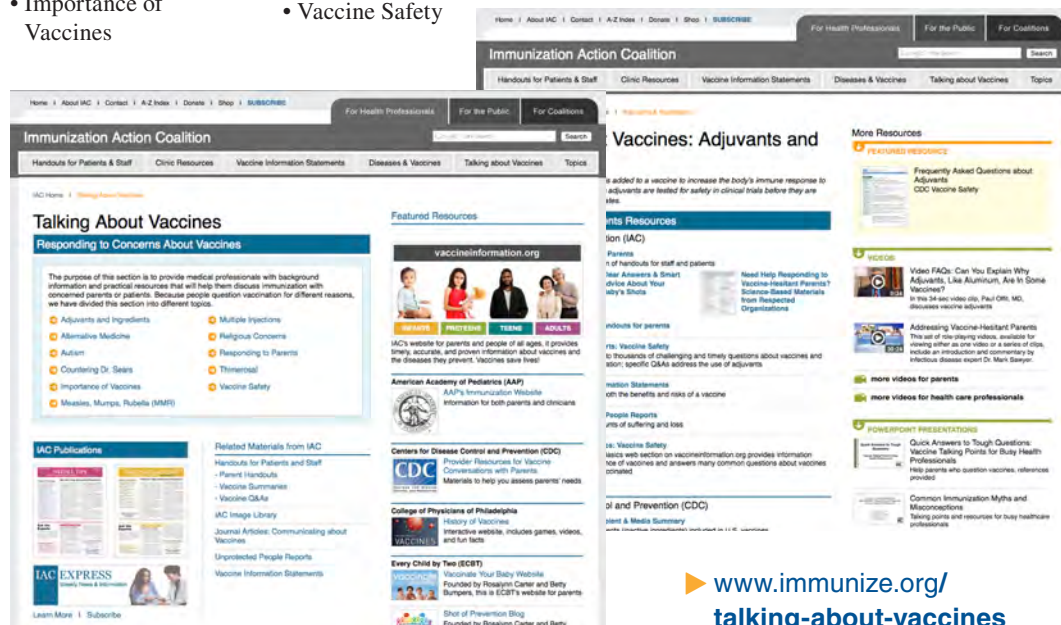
• Importance of Vaccines

• Vaccine Safety

Home | About IAC | Contact | A-Z Index | Donate | Shop | SUBSCRIBE

For Health Professionals | For the Public | For Coalitions

Immunization Action Coalition

Search

Handouts for Patients & Staff | Clinic Resources | Vaccine Information Statements | Diseases & Vaccines | Talking about Vaccines | Topics

Vaccines: Adjuvants and

s added to a vaccine to increase the body's immune response to adjuvants are tested for safety in clinical trials before they are

ents Resources

ntion (IAC)

Parents

Clear Answers & Smart Advice About Your Baby's Shots

Need Help Responding to Vaccine-Hesitant Parents? Science-Based Materials from Respected Organizations

ndouts for parents

rs: Vaccine Safety

More Resources

FEATURED RESOURCE

Frequently Asked Questions about Adjuvants
CDC Vaccine Safety

VIDEOS

Video FAQs: Can You Explain Why Adjuvants, Like Aluminum, Are In Some Vaccines?
In this 34-sec video clip, Paul Offit, MD, discusses vaccine adjuvants

Addressing Vaccine-Hesitant Parents

more videos for parents

more videos for health care professionals

POWERPOINT PRESENTATIONS

Quick Answers to Tough Questions: Vaccine Talking Points for Busy Health Professionals
Help parents who question vaccines, references provided

Common Immunization Myths and Misconceptions
Talking points and resources for busy healthcare professionals

ol and Prevention (CDC)

Home | About IAC | Contact | A-Z Index | Donate | Shop | SUBSCRIBE

For Health Professionals | For the Public | For Coalitions

Immunization Action Coalition

Search

Handouts for Patients & Staff | Clinic Resources | Vaccine Information Statements | Diseases & Vaccines | Talking about Vaccines | Topics

IAC Home | Talking About Vaccines

Talking About Vaccines

Responding to Concerns About Vaccines

The purpose of this section is to provide medical professionals with background information and practical resources that will help them discuss immunization with concerned parents or patients. Because people question vaccination for different reasons, we have divided this section into different topics.

Adjuvants and Ingredients
Alternative Medicine
Autism
Countering Dr. Sears
Importance of Vaccines
Measles, Mumps, Rubella (MMR)
Multiple Injections
Religious Concerns
Responding to Parents
Thimerosal
Vaccine Safety

Featured Resources

vaccineinformation.org

INFANTS | PRETEENS | TEENS | ADULTS

IAC's website for parents and people of all ages. It provides timely, accurate, and proven information about vaccines and the diseases they prevent. Vaccines save lives!

American Academy of Pediatrics (AAP)
AAP's Immunization Website
Information for both parents and clinicians

Centers for Disease Control and Prevention (CDC)
Provider Resources for Vaccine Conversations with Parents
Materials to help you assess parents' needs

College of Physicians of Philadelphia
History of Vaccines
Interactive website, includes games, videos, and fun facts

Every Child by Two (ECBT)
Vaccinate Your Baby Website
Founded by Rosalynn Carter and Betty Bumpers, this is ECBT's website for parents

Shot of Prevention Blog

IAC Publications

IAC EXPRESS

Learn More | Subscribe

Related Materials from IAC
Handouts for Patients and Staff
- Parent Handouts
- Vaccine Summaries
- Vaccine Q&As
IAC Image Library
Journal Articles: Communicating about Vaccines
Unprotected People Reports
Vaccine Information Statements

▶ www.immunize.org/talking-about-vaccines